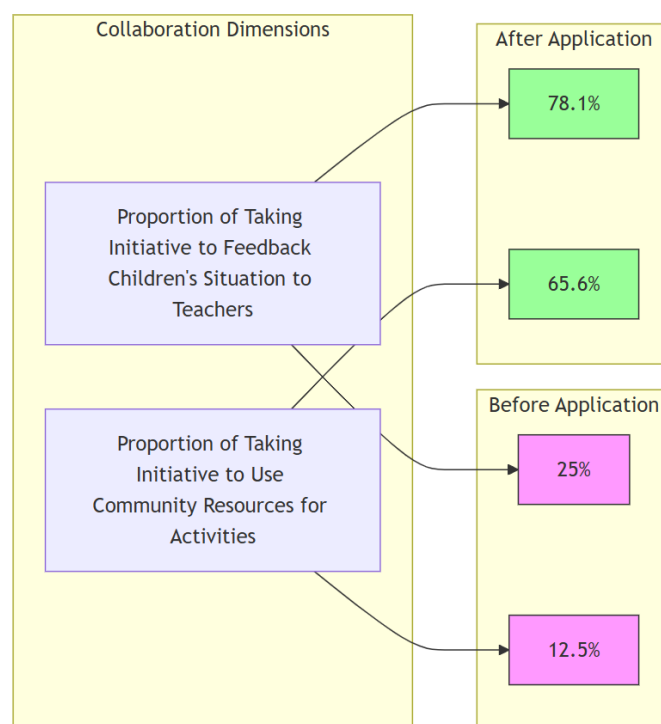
Collaboration Dimensions

Proportion of Taking Initiative to Feedback Children's Situation to Teachers

Proportion of Taking Initiative to Use Community Resources for Activities

After Application

78.1%

65.6%

Before Application

25%

12.5%